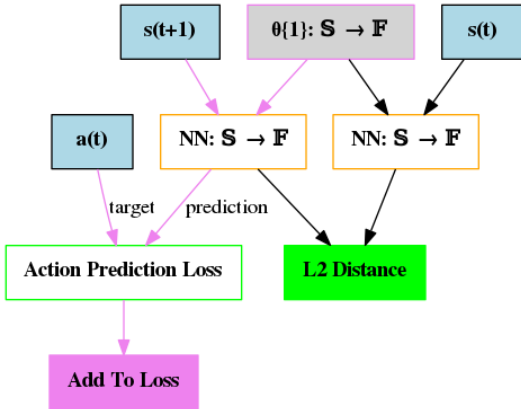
s(t+1)

θ{1}: $\mathbb{S} \rightarrow \mathbb{F}$

s(t)

a(t)

NN: $\mathbb{S} \rightarrow \mathbb{F}$

NN: $\mathbb{S} \rightarrow \mathbb{F}$

target

prediction

Action Prediction Loss

L2 Distance

Add To Loss